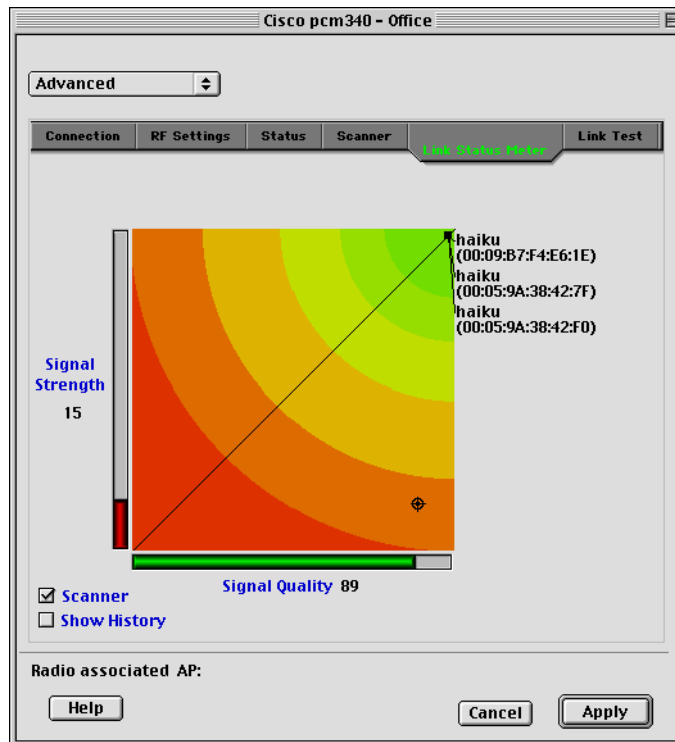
Cisco pcm340 - Office

Advanced

Connection | RF Settings | Status | Scanner | Link Status Meter | Link Test

haiku
(00:09:B7:F4:E6:1E)
haiku
(00:05:9A:38:42:7F)
haiku
(00:05:9A:38:42:F0)

Signal Strength
15

Signal Quality 89

☑ Scanner
☐ Show History

Radio associated AP:

Help

Cancel

Apply